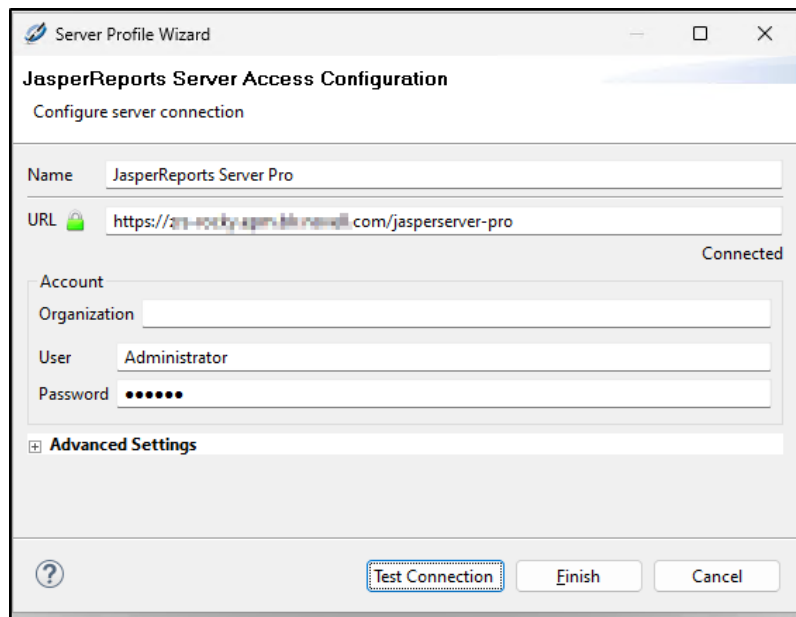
Server Profile Wizard

JasperReports Server Access Configuration

Configure server connection

Name JasperReports Server Pro

URL https://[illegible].com/jasperserver-pro

Connected

Account

Organization

User Administrator

Password ●●●●●●

Advanced Settings

?

Test Connection

Finish

Cancel